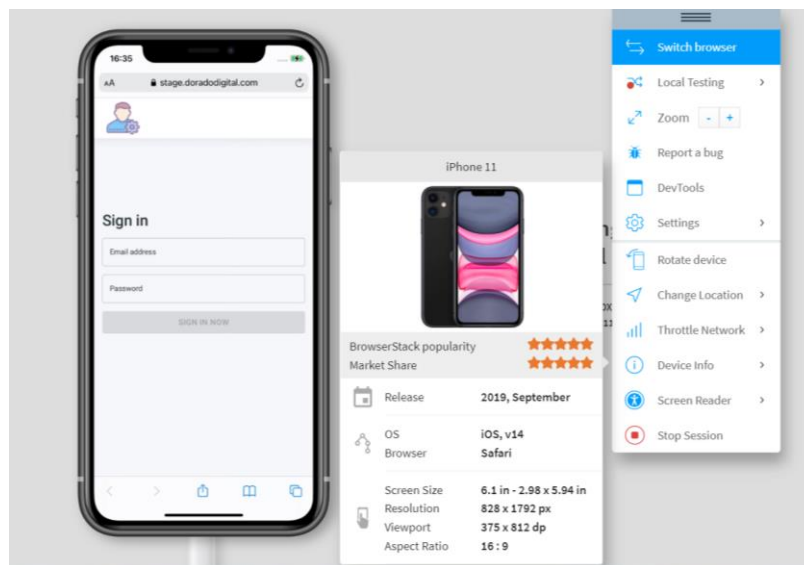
16:35

AA stage.doradodigital.com

Sign in

Email address

Password

SIGN IN NOW

iPhone 11

BrowserStack popularity
Market Share

Release 2019, September

OS iOS, v14
Browser Safari

Screen Size 6.1 in - 2.98 x 5.94 in
Resolution 828 x 1792 px
Viewport 375 x 812 dp
Aspect Ratio 16 : 9

Switch browser
Local Testing
Zoom - +
Report a bug
DevTools
Settings
Rotate device
Change Location
Throttle Network
Device Info
Screen Reader
Stop Session